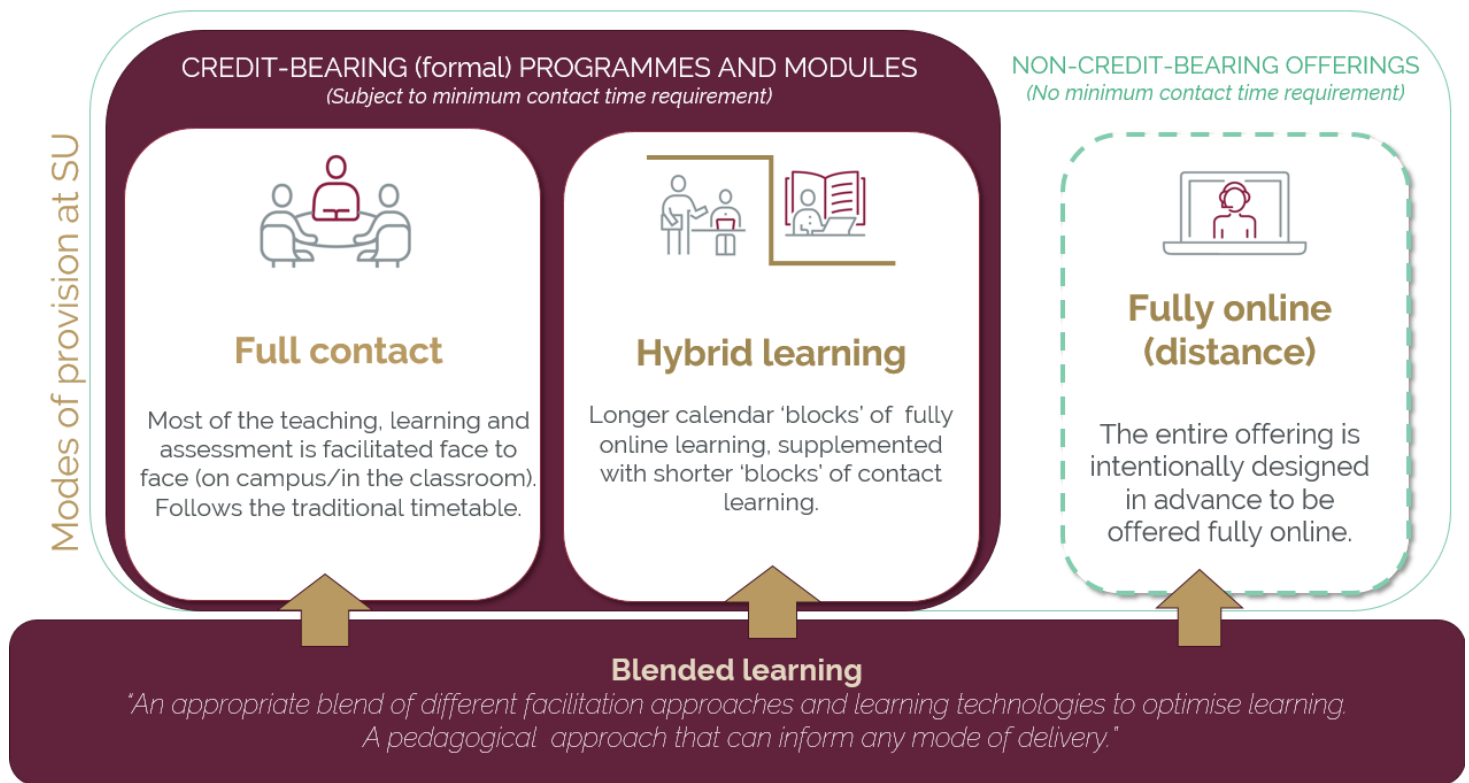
Modes of provision at SU

CREDIT-BEARING (formal) PROGRAMMES AND MODULES
(Subject to minimum contact time requirement)

Full contact

Most of the teaching, learning and assessment is facilitated face to face (on campus/in the classroom). Follows the traditional timetable.

Hybrid learning

Longer calendar 'blocks' of fully online learning, supplemented with shorter 'blocks' of contact learning.

NON-CREDIT-BEARING OFFERINGS
(No minimum contact time requirement)

Fully online (distance)

The entire offering is intentionally designed in advance to be offered fully online.

Blended learning
"An appropriate blend of different facilitation approaches and learning technologies to optimise learning. A pedagogical approach that can inform any mode of delivery."